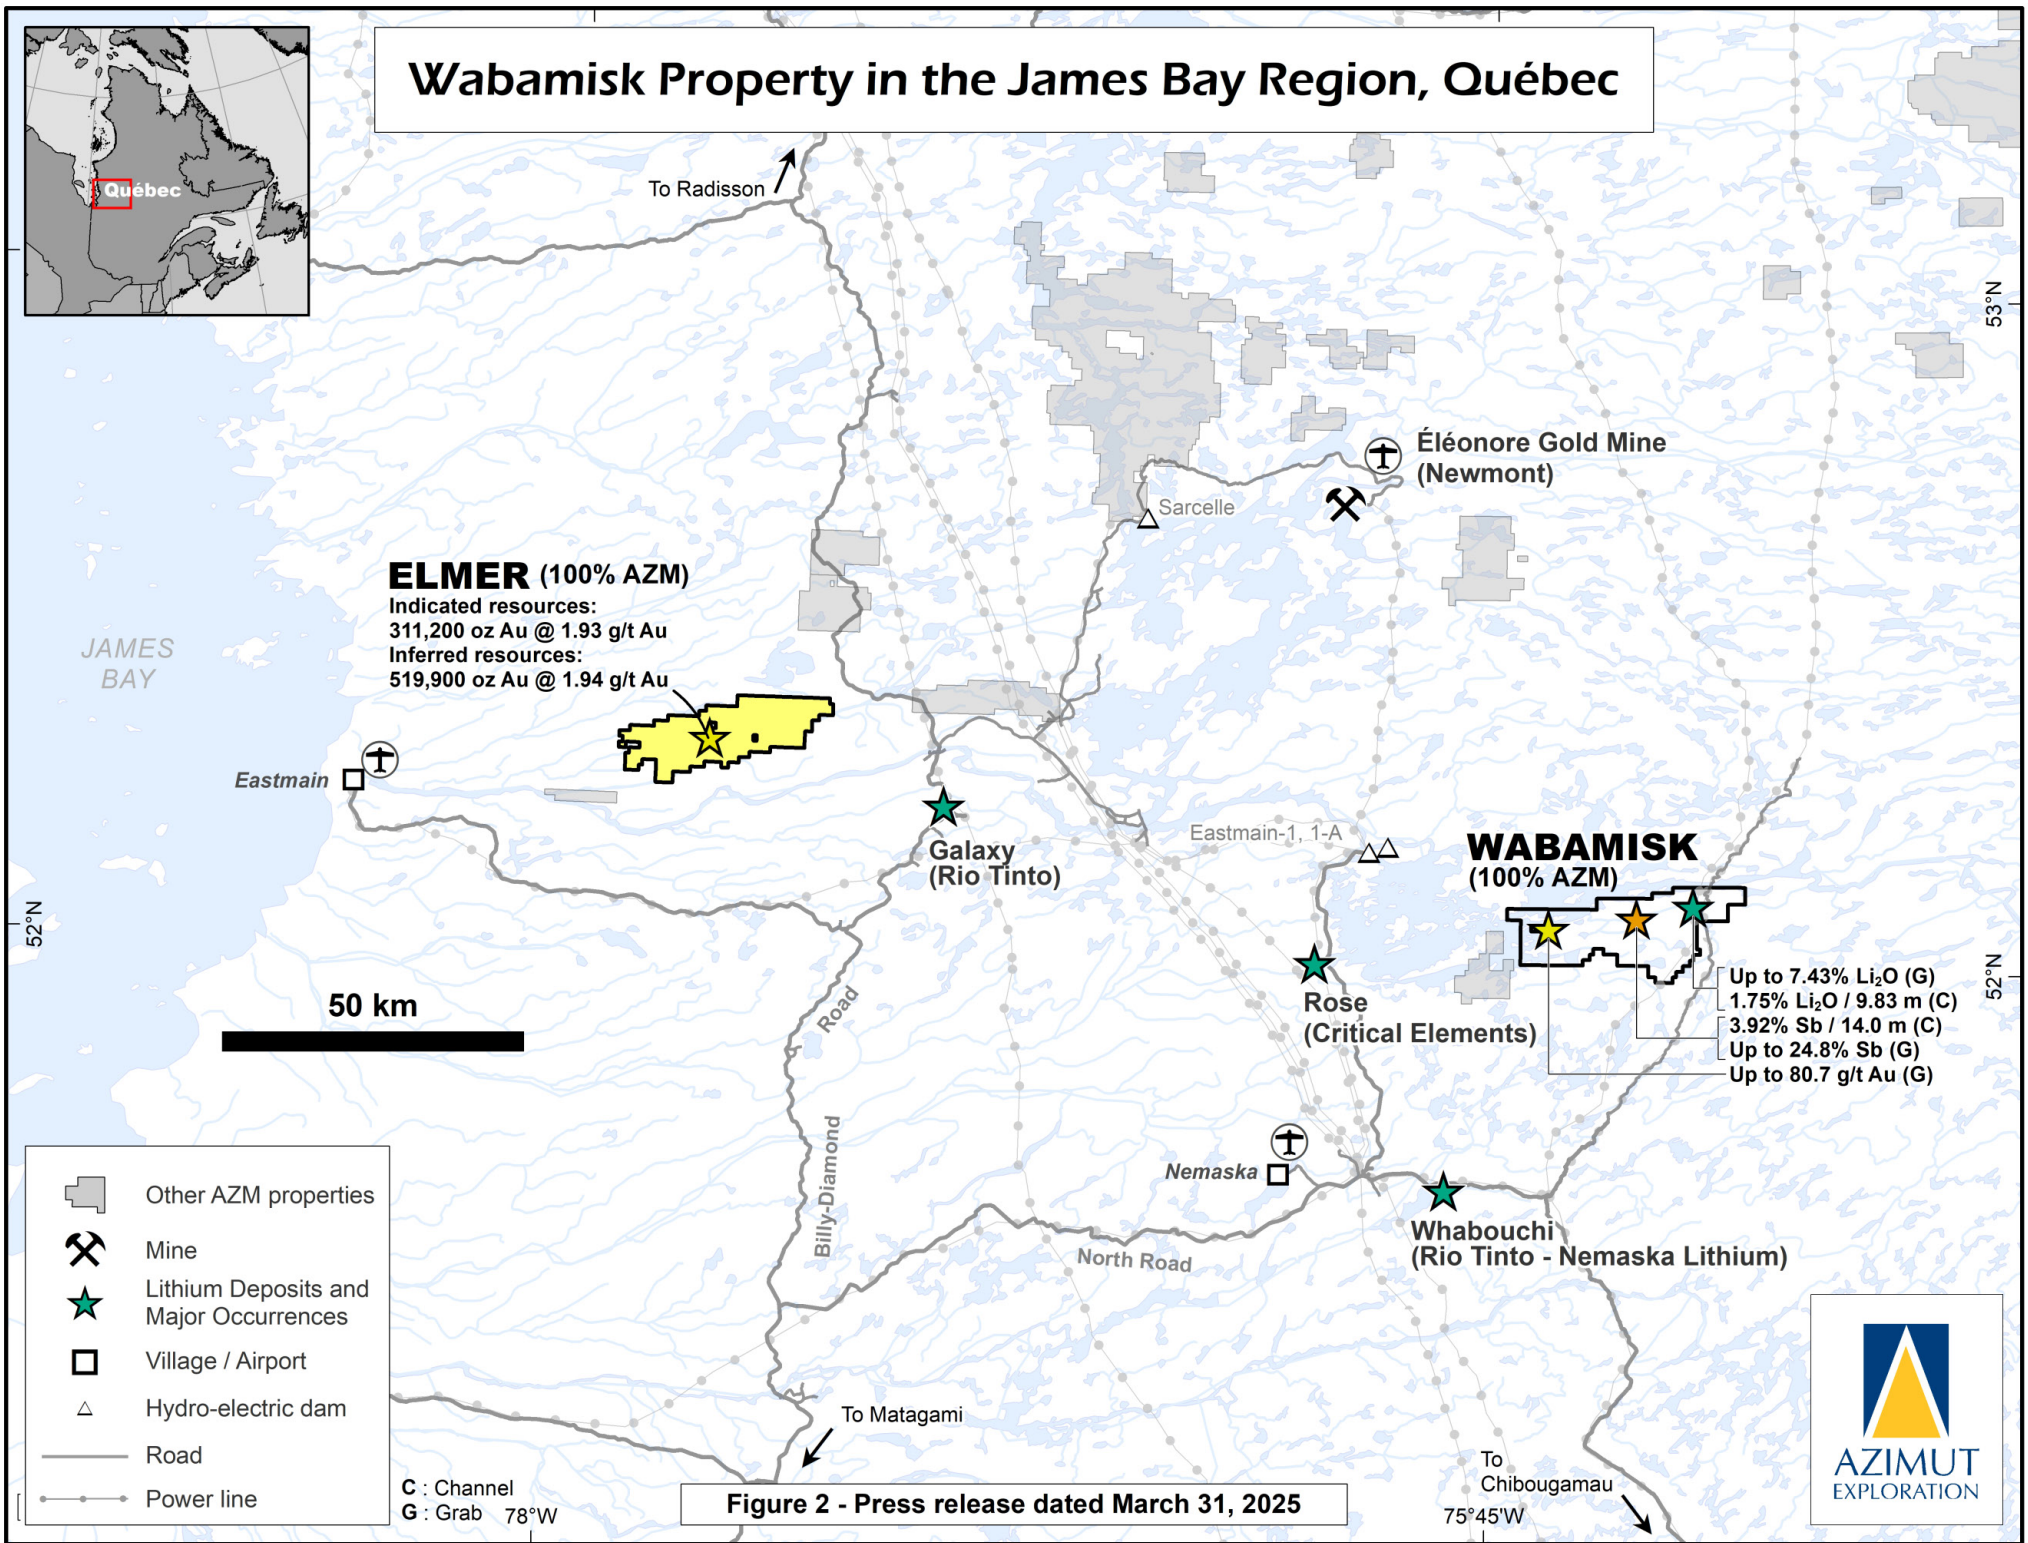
Wabamisk Property in the James Bay Region, Québec

Québec

To Radisson

53°N

Éléonore Gold Mine (Newmont)

Sarcelle

ELMER (100% AZM)
Indicated resources:
311,200 oz Au @ 1.93 g/t Au
Inferred resources:
519,900 oz Au @ 1.94 g/t Au

JAMES BAY

Eastmain

Galaxy (Rio Tinto)

Eastmain-1, 1-A

WABAMISK (100% AZM)

52°N

52°N

Rose (Critical Elements)

Up to 7.43% $Li_2O$ (G)
1.75% $Li_2O$ / 9.83 m (C)
3.92% Sb / 14.0 m (C)
Up to 24.8% Sb (G)
Up to 80.7 g/t Au (G)

50 km

Billy-Diamond Road

Nemaska

Whabouchi (Rio Tinto - Nemaska Lithium)

North Road

Other AZM properties
Mine
Lithium Deposits and Major Occurrences
Village / Airport
Hydro-electric dam
Road
Power line

To Matagami

To Chibougamau

C : Channel
G : Grab

78°W

Figure 2 - Press release dated March 31, 2025

75°45'W

AZIMUT EXPLORATION